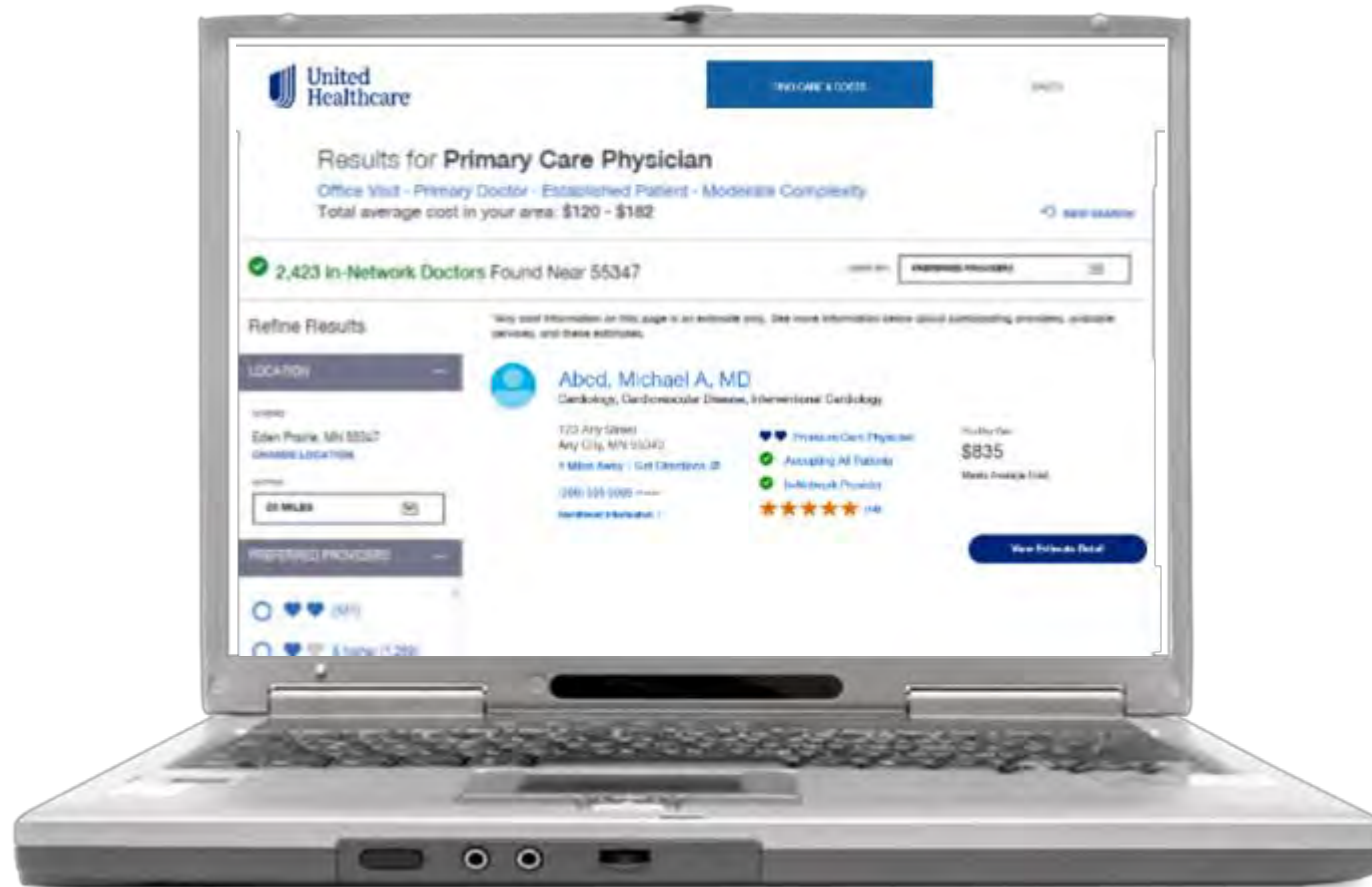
United Healthcare

FIND CARE & COSTS

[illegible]

Results for **Primary Care Physician**

Office Visit - Primary Doctor - Established Patient - Moderate Complexity

Total average cost in your area: $120 - $182

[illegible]

2,423 In-Network Doctors Found Near 55347

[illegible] PREFERRED PROVIDERS

Refine Results

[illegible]

LOCATION

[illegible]

Eden Prairie, MN 55347

CHANGE LOCATION

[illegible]

25 MILES

PREFERRED PROVIDERS

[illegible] (321)

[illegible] (1,289)

Abcd, Michael A, MD

Cardiology, Cardiovascular Disease, Interventional Cardiology

123 Any Street

Any City, MN 55342

1 Miles Away | Get Directions

(000) 000-0000

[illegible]

Premium Care Physician

Accepting All Patients

In-Network Provider

(48)

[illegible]

$835

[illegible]

View Estimate Detail